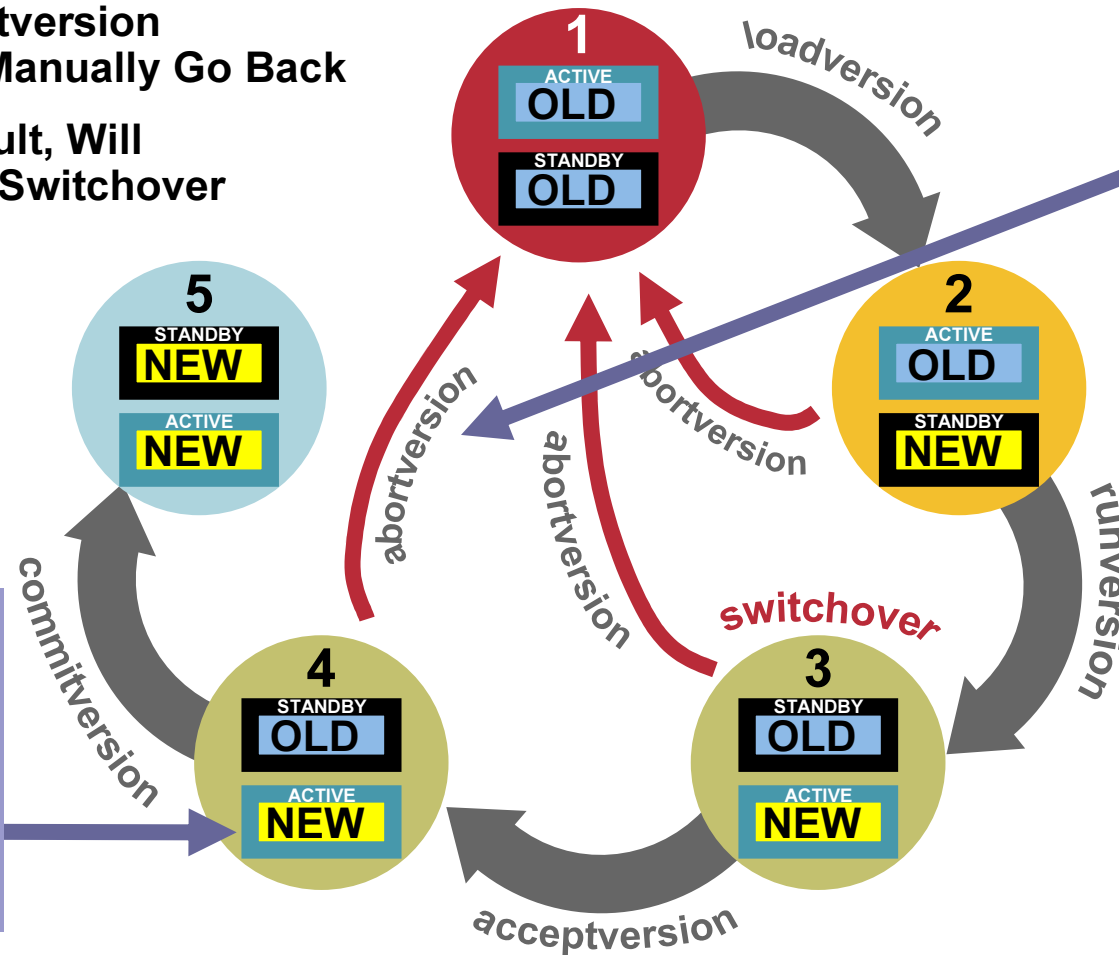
tversion
Manually Go Back

ult, Will
Switchover

1
ACTIVE
OLD
STANDBY
OLD

\loadversion

2
ACTIVE
OLD
STANDBY
NEW

runversion

abortversion

abortversion

abortversion

switchover

3
STANDBY
OLD
ACTIVE
NEW

acceptversion

4
STANDBY
OLD
ACTIVE
NEW

commitversion

5
STANDBY
NEW
ACTIVE
NEW